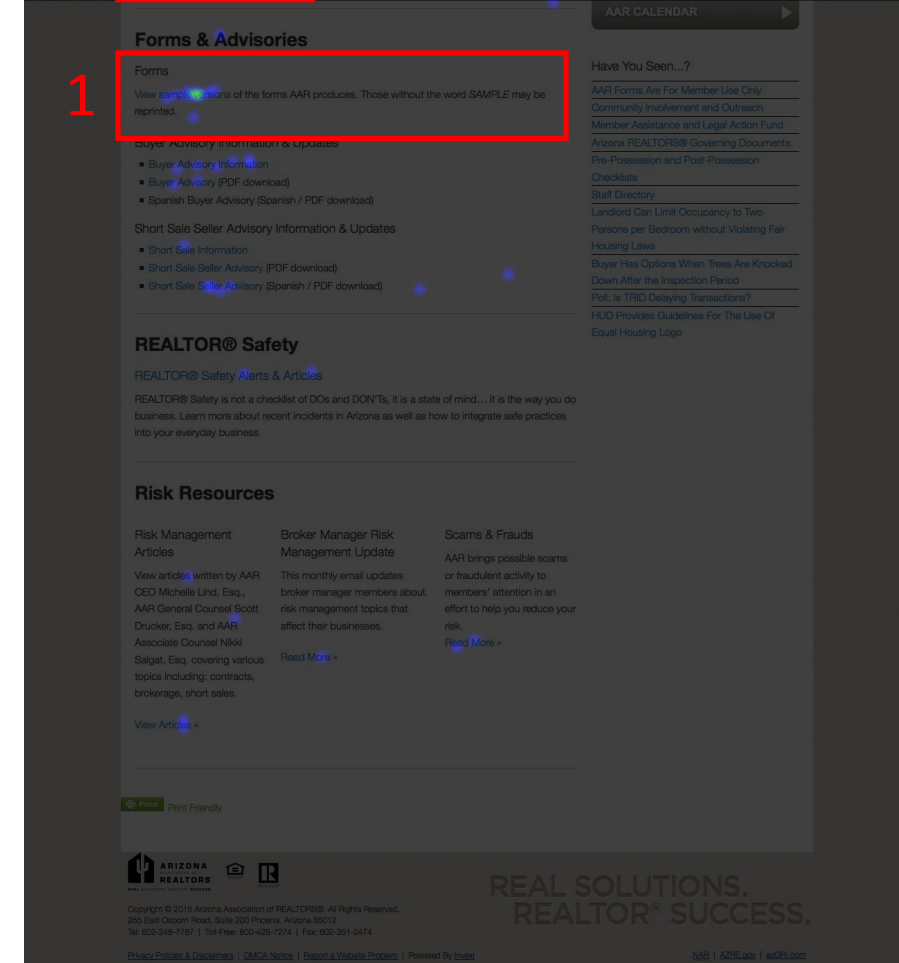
AAR CALENDAR

Forms & Advisories

1

Forms

View sample versions of the forms AAR produces. Those without the word *SAMPLE* may be reprinted.

Buyer Advisory Information & Updates

- Buyer Advisory Information
- Buyer Advisory (PDF download)
- Spanish Buyer Advisory (Spanish / PDF download)

Short Sale Seller Advisory Information & Updates

- Short Sale Information
- Short Sale Seller Advisory (PDF download)
- Short Sale Seller Advisory (Spanish / PDF download)

REALTOR® Safety

REALTOR® Safety Alerts & Articles

REALTOR® Safety is not a checklist of DOs and DON'Ts, it is a state of mind… it is the way you do business. Learn more about recent incidents in Arizona as well as how to integrate safe practices into your everyday business.

Risk Resources

Risk Management Articles

View articles written by AAR CEO Michelle Lind, Esq., AAR General Counsel Scott Drucker, Esq. and AAR Associate Counsel Nikki Salgat, Esq. covering various topics including: contracts, brokerage, short sales.

View Articles »

Broker Manager Risk Management Update

This monthly email updates broker manager members about risk management topics that affect their businesses.

Read More »

Scams & Frauds

AAR brings possible scams or fraudulent activity to members' attention in an effort to help you reduce your risk.

Read More »

Have You Seen...?

AAR Forms Are For Member Use Only
Community Involvement and Outreach
Member Assistance and Legal Action Fund
Arizona REALTORS® Governing Documents
Pre-Possession and Post-Possession Checklists
Staff Directory
Landlord Can Limit Occupancy to Two Persons per Bedroom without Violating Fair Housing Laws
Buyer Has Options When Trees Are Knocked Down After the Inspection Period
Poll: Is TRID Delaying Transactions?
HUD Provides Guidelines For The Use Of Equal Housing Logo

Print Print Friendly

ARIZONA REALTORS®

REAL SOLUTIONS. REALTOR® SUCCESS.

Copyright © 2015 Arizona Association of REALTORS®. All Rights Reserved.
255 East Osborn Road, Suite 200 Phoenix, Arizona 85012
Tel: 602-248-7787 | Toll-Free: 800-426-7274 | Fax: 602-351-2474

Privacy Policies & Disclaimers | DMCA Notice | Report a Website Problem | Powered By Invex

NAR | AZRE.gov | azGRI.com